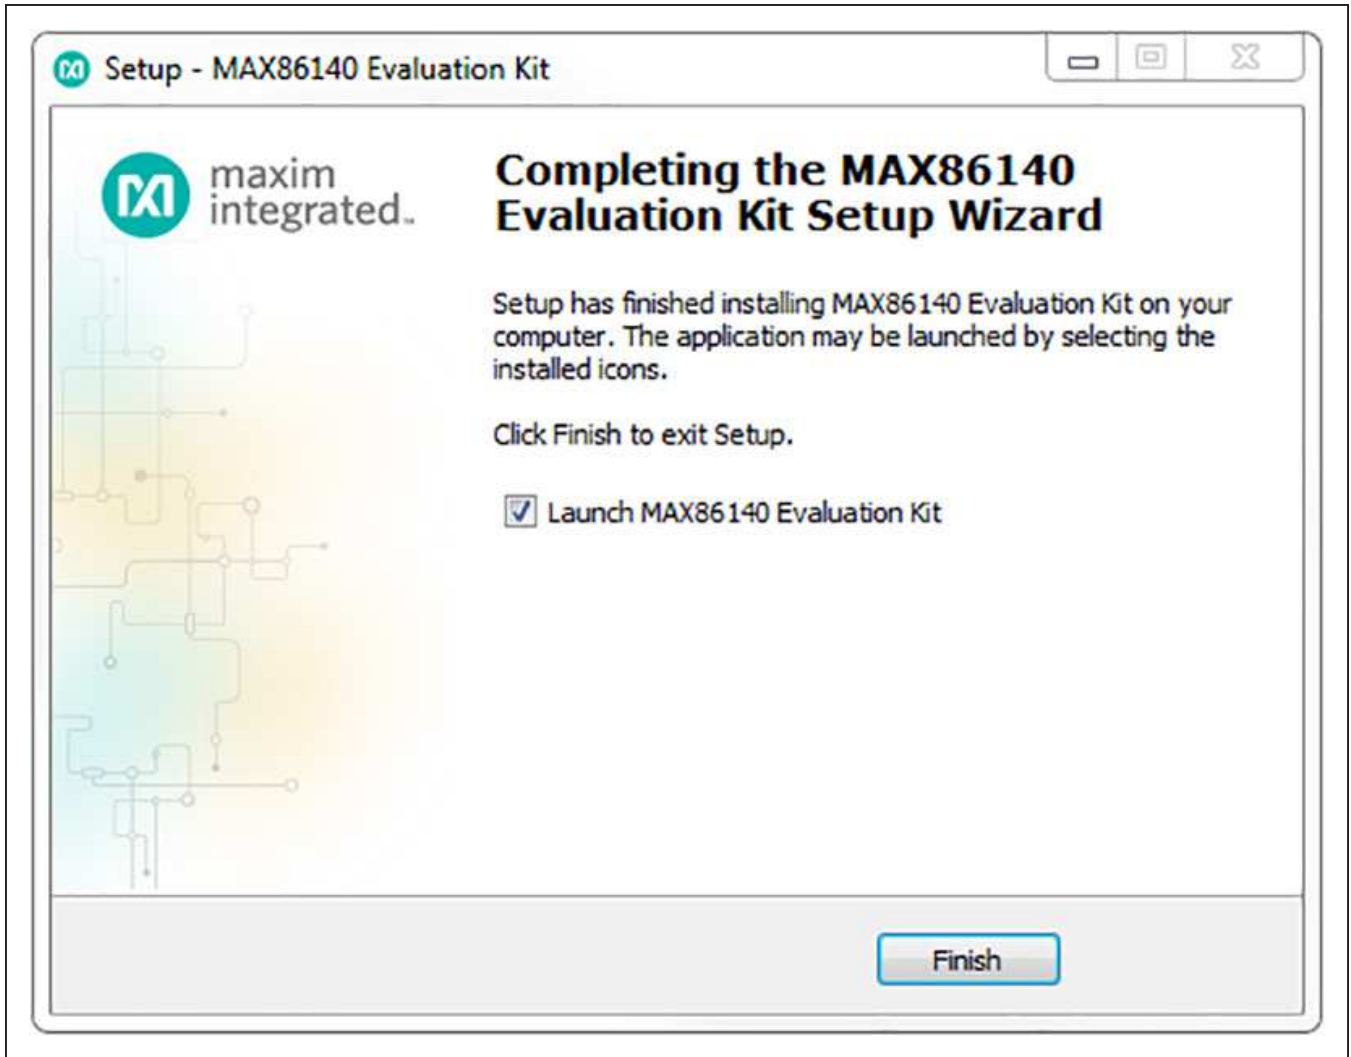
Setup - MAX86140 Evaluation Kit

maxim integrated.

Completing the MAX86140 Evaluation Kit Setup Wizard

Setup has finished installing MAX86140 Evaluation Kit on your computer. The application may be launched by selecting the installed icons.

Click Finish to exit Setup.

☑ Launch MAX86140 Evaluation Kit

Finish